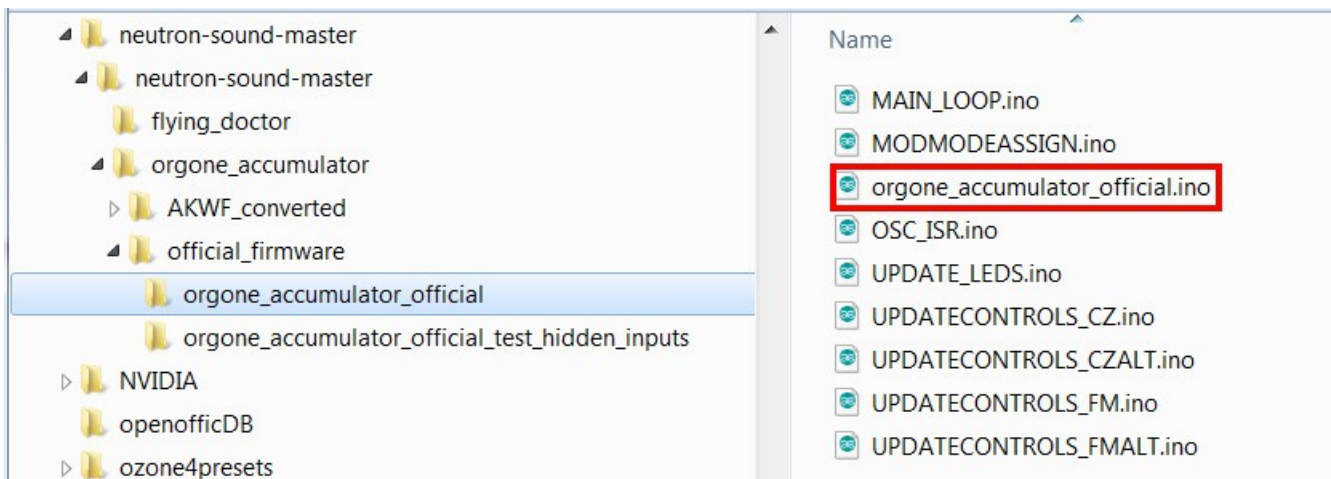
neutron-sound-master
neutron-sound-master
flying_doctor
orgone_accumulator
AKWF_converted
official_firmware
orgone_accumulator_official
orgone_accumulator_official_test_hidden_inputs
NVIDIA
openofficDB
ozone4presets

Name
MAIN_LOOP.ino
MODMODEASSIGN.ino
orgone_accumulator_official.ino
OSC_ISR.ino
UPDATE_LEDS.ino
UPDATECONTROLS_CZ.ino
UPDATECONTROLS_CZALT.ino
UPDATECONTROLS_FM.ino
UPDATECONTROLS_FMALT.ino